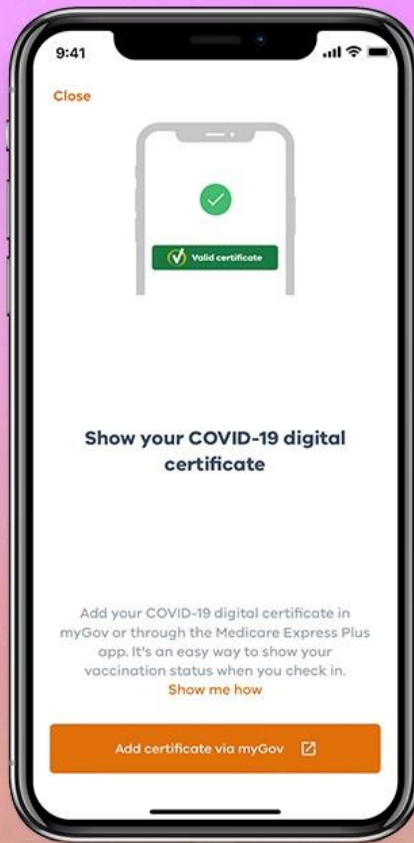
9:41

Close

Valid certificate

Show your COVID-19 digital certificate

Add your COVID-19 digital certificate in myGov or through the Medicare Express Plus app. It's an easy way to show your vaccination status when you check in.
Show me how

Add certificate via myGov